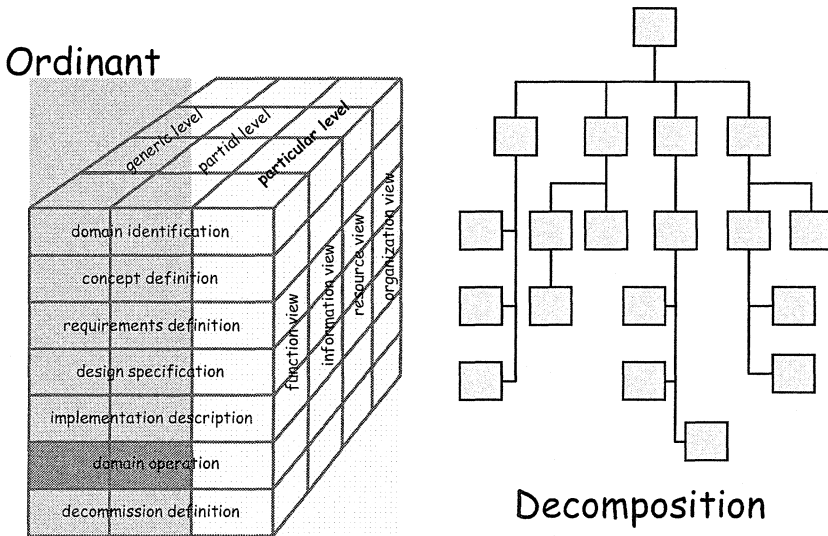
Ordinant

generic level
partial level
particular level

domain identification
concept definition
requirements definition
design specification
implementation description
domain operation
decommission definition

function view
information view
resource view
organization view

Decomposition